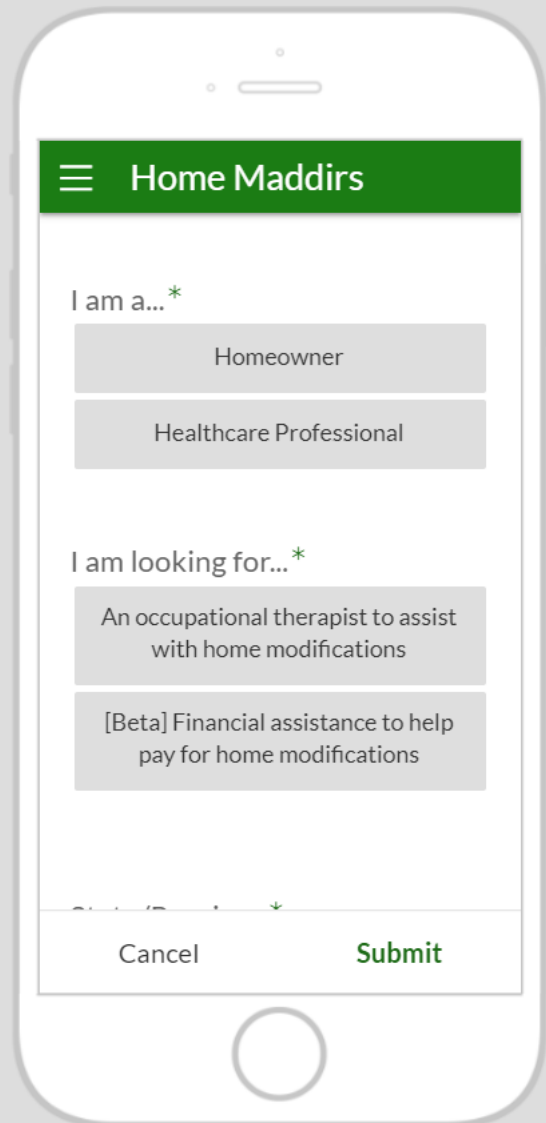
Home Maddirs

I am a...*

Homeowner

Healthcare Professional

I am looking for...*

An occupational therapist to assist with home modifications

[Beta] Financial assistance to help pay for home modifications

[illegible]*

Cancel

Submit